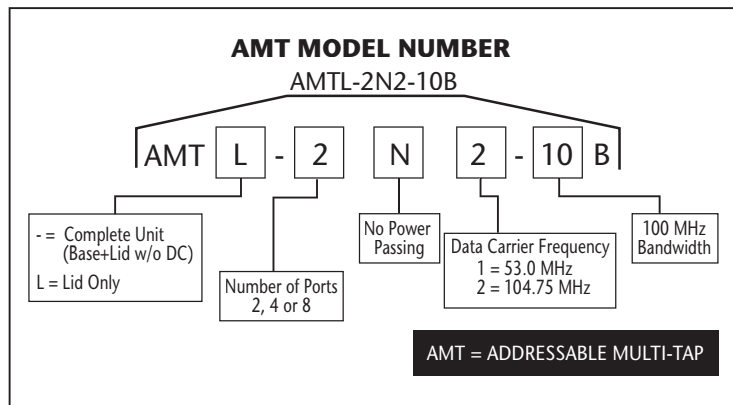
AMT MODEL NUMBER

AMTL-2N2-10B

AMT L - 2 N 2 - 10 B

- = Complete Unit (Base+Lid w/o DC)
L = Lid Only

Number of Ports 2, 4 or 8

No Power Passing

Data Carrier Frequency
1 = 53.0 MHz
2 = 104.75 MHz

100 MHz Bandwidth

AMT = ADDRESSABLE MULTI-TAP